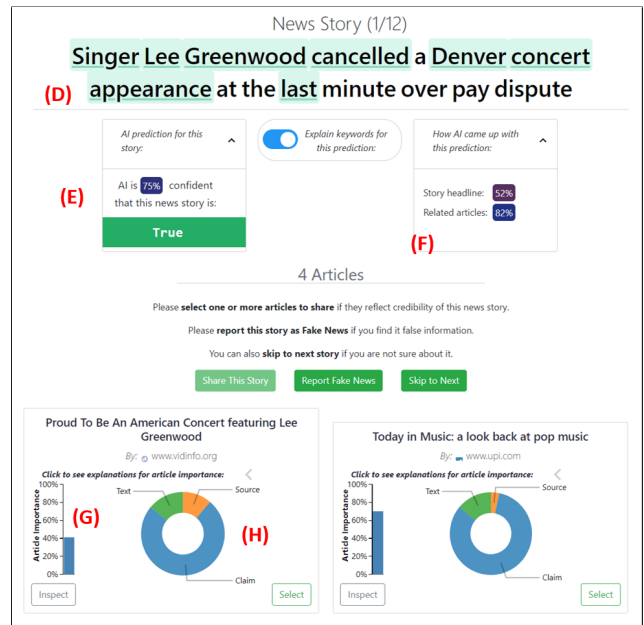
News Story (1/12)

Singer Lee Greenwood cancelled a Denver concert appearance at the last minute over pay dispute

(D)

AI prediction for this story:

Explain keywords for this prediction:

How AI came up with this prediction:

(E)

AI is 75% confident that this news story is:

True

Story headline: 52%
Related articles: 82%

(F)

4 Articles

Please **select one or more articles to share** if they reflect credibility of this news story.

Please **report this story as Fake News** if you find it false information.

You can also **skip to next story** if you are not sure about it.

Share This Story | Report Fake News | Skip to Next

Proud To Be An American Concert featuring Lee Greenwood

By: www.vidinfo.org

Click to see explanations for article importance:

100%
80%
60%
40%
20%
0%

Article importance

(G)

Text
Source
Claim

(H)

Inspect | Select

Today in Music: a look back at pop music

By: www.upi.com

Click to see explanations for article importance:

100%
80%
60%
40%
20%
0%

Article importance

Text
Source
Claim

Inspect | Select